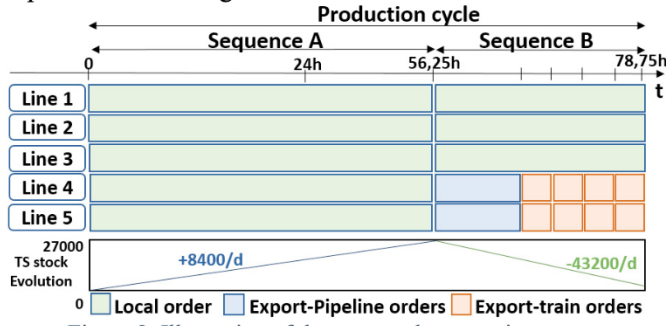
Production cycle

Sequence A

Sequence B

0

24h

56,25h

78,75h

t

Line 1

Line 2

Line 3

Line 4

Line 5

27000

TS stock Evolution

0

+8400/d

-43200/d

Local order

Export-Pipeline orders

Export-train orders

Figure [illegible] Illustration of the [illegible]